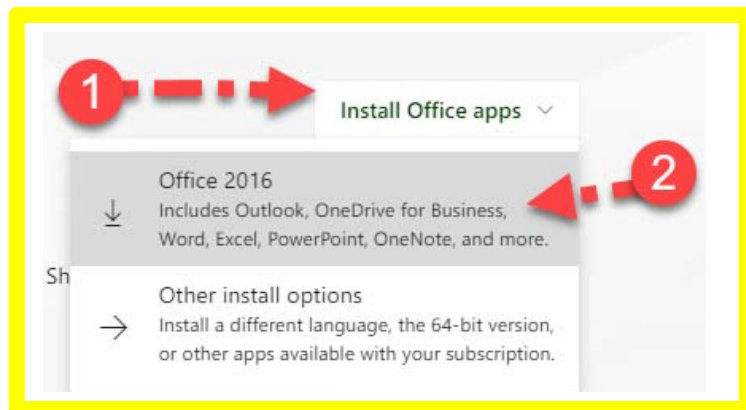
1

Install Office apps

2

Office 2016
Includes Outlook, OneDrive for Business, Word, Excel, PowerPoint, OneNote, and more.

Sh

Other install options
Install a different language, the 64-bit version, or other apps available with your subscription.